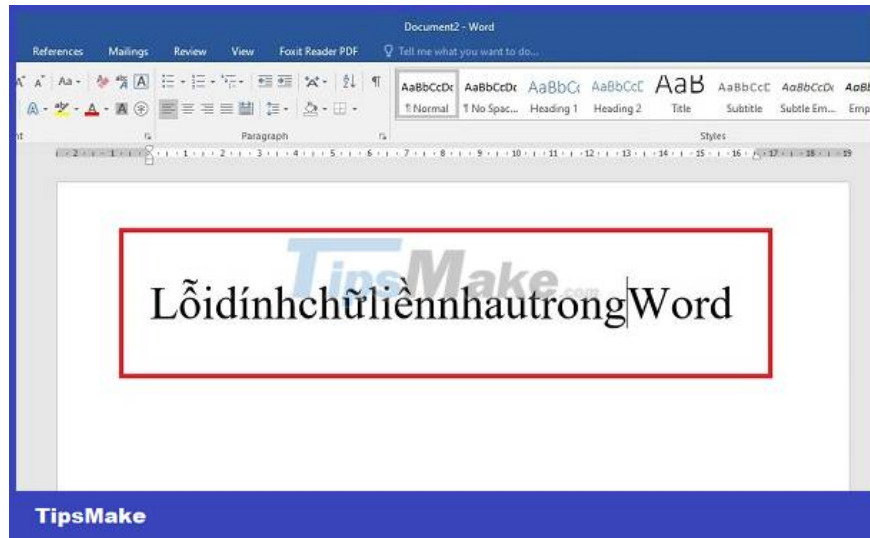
Document2 - Word

References Mailings Review View Foxit Reader PDF Tell me what you want to do...

AaBbCcDc ¶ Normal
AaBbCcDc ¶ No Spac...
AaBbCc Heading 1
AaBbCcC Heading 2
AaB Title
AaBbCcC Subtitle
AaBbCcDc Subtle Em...
AaBl Emp

Paragraph
Styles

TipsMake.com

LỗidínhchữliềnnhautrongWord

TipsMake